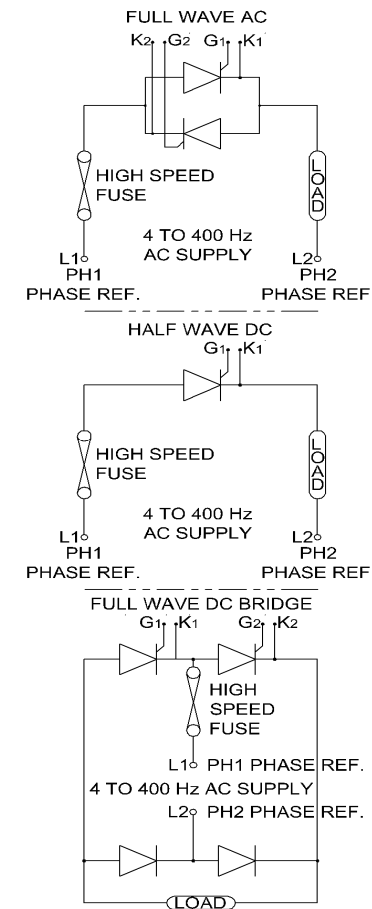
FULL WAVE AC

K2 G2 G1 K1

HIGH SPEED FUSE

LOAD

4 TO 400 Hz AC SUPPLY

L1 PH1 PHASE REF.

L2 PH2 PHASE REF

HALF WAVE DC

G1 K1

HIGH SPEED FUSE

LOAD

4 TO 400 Hz AC SUPPLY

L1 PH1 PHASE REF.

L2 PH2 PHASE REF

FULL WAVE DC BRIDGE

G1 K1 G2 K2

HIGH SPEED FUSE

L1 PH1 PHASE REF.

4 TO 400 Hz AC SUPPLY

L2 PH2 PHASE REF.

LOAD